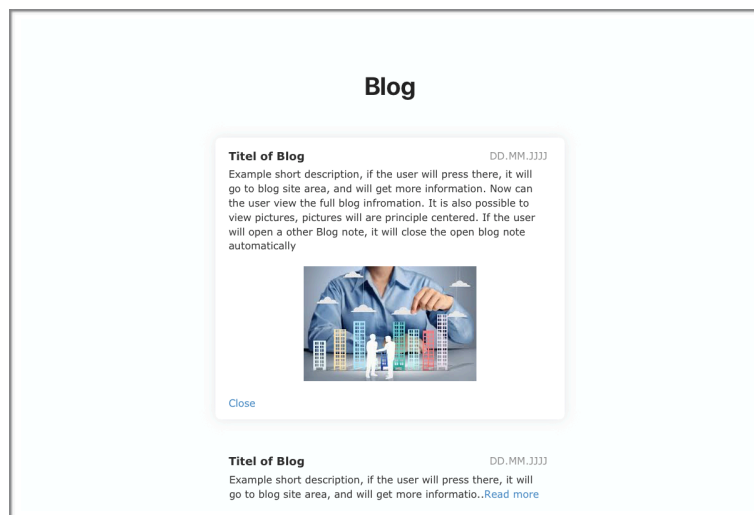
Blog

Titel of Blog

DD.MM.JJJJ

Example short description, if the user will press there, it will go to blog site area, and will get more information. Now can the user view the full blog infromation. It is also possible to view pictures, pictures will are principle centered. If the user will open a other Blog note, it will close the open blog note automatically

Close

Titel of Blog

DD.MM.JJJJ

Example short description, if the user will press there, it will go to blog site area, and will get more informatio..Read more